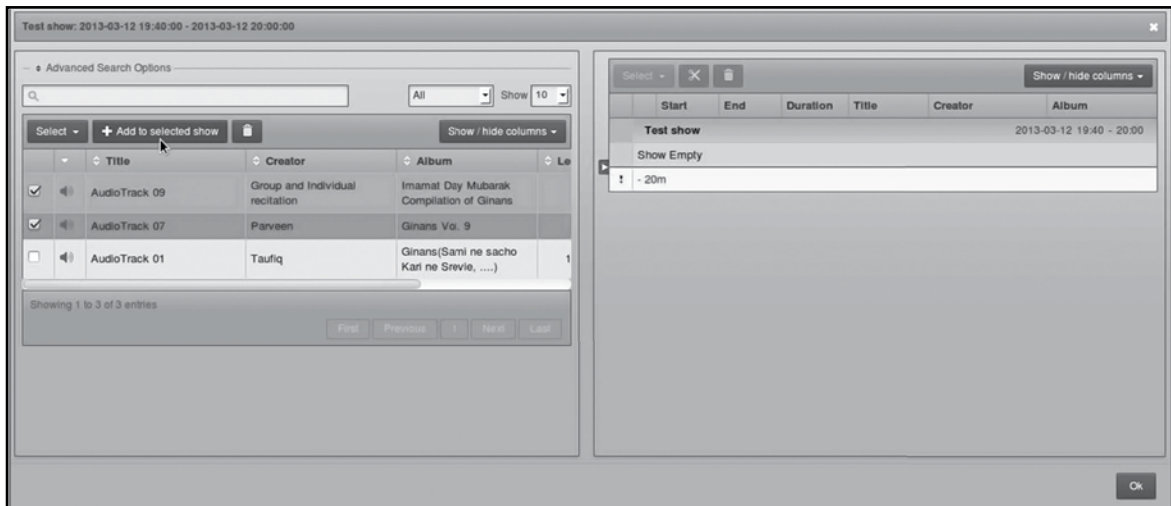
Test show: 2013-03-12 19:40:00 - 2013-03-12 20:00:00

Advanced Search Options

All

Show 10

Select

+ Add to selected show

Show / hide columns

| | | Title | Creator | Album | Le |
|---|---|---|---|---|---|
| ☑ | | AudioTrack 09 | Group and Individual recitation | Imamat Day Mubarak Compilation of Ginans | |
| ☑ | | AudioTrack 07 | Parveen | Ginans Vol. 9 | |
| ☐ | | AudioTrack 01 | Taufiq | Ginans(Sami ne sacho Kari ne Srevie, ....) | 1 |

Showing 1 to 3 of 3 entries

First Previous 1 Next Last

Select

Show / hide columns

| | Start | End | Duration | Title | Creator | Album |
|---|---|---|---|---|---|---|
| Test show | | | | | | 2013-03-12 19:40 - 20:00 |
| Show Empty | | | | | | |
| ! | - 20m | | | | | |

Ok